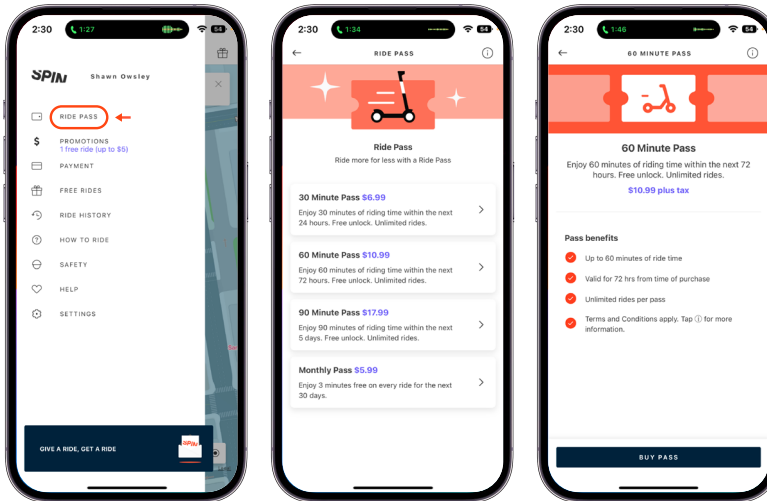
2:30 1:27 54

SPIN Shawn Owsley

RIDE PASS

PROMOTIONS
1 free ride (up to $5)

PAYMENT

FREE RIDES

RIDE HISTORY

HOW TO RIDE

SAFETY

HELP

SETTINGS

GIVE A RIDE, GET A RIDE

SPIN

2:30 1:34 54

RIDE PASS

Ride Pass
Ride more for less with a Ride Pass

30 Minute Pass $6.99
Enjoy 30 minutes of riding time within the next 24 hours. Free unlock. Unlimited rides.

60 Minute Pass $10.99
Enjoy 60 minutes of riding time within the next 72 hours. Free unlock. Unlimited rides.

90 Minute Pass $17.99
Enjoy 90 minutes of riding time within the next 5 days. Free unlock. Unlimited rides.

Monthly Pass $5.99
Enjoy 3 minutes free on every ride for the next 30 days.

2:30 1:46 54

60 MINUTE PASS

60 Minute Pass
Enjoy 60 minutes of riding time within the next 72 hours. Free unlock. Unlimited rides.
$10.99 plus tax

Pass benefits

Up to 60 minutes of ride time

Valid for 72 hrs from time of purchase

Unlimited rides per pass

Terms and Conditions apply. Tap ⓘ for more information.

BUY PASS